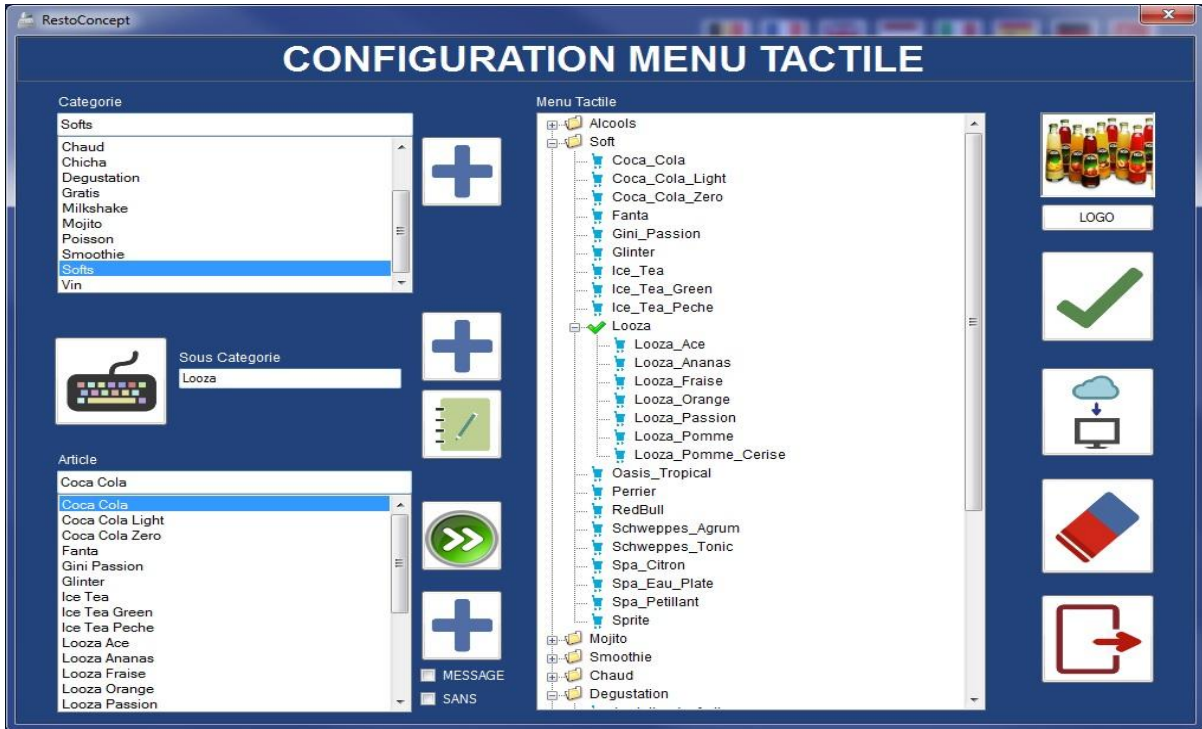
RestoConcept

CONFIGURATION MENU TACTILE

Categorie

Softs

Chaud
Chicha
Degustation
Gratis
Milkshake
Mojito
Poisson
Smoothie
Softs
Vin

Sous Categorie

Looza

Article

Coca Cola

Coca Cola
Coca Cola Light
Coca Cola Zero
Fanta
Gini Passion
Glinter
Ice Tea
Ice Tea Green
Ice Tea Peche
Looza Ace
Looza Ananas
Looza Fraise
Looza Orange
Looza Passion

MESSAGE
SANS

Menu Tactile

Alcools
Soft
Coca_Cola
Coca_Cola_Light
Coca_Cola_Zero
Fanta
Gini_Passion
Glinter
Ice_Tea
Ice_Tea_Green
Ice_Tea_Peche
Looza
Looza_Ace
Looza_Ananas
Looza_Fraise
Looza_Orange
Looza_Passion
Looza_Pomme
Looza_Pomme_Cerise
Oasis_Tropical
Perrier
RedBull
Schweppes_Agrum
Schweppes_Tonic
Spa_Citron
Spa_Eau_Plate
Spa_Petillant
Sprite
Mojito
Smoothie
Chaud
Degustation
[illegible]

LOGO